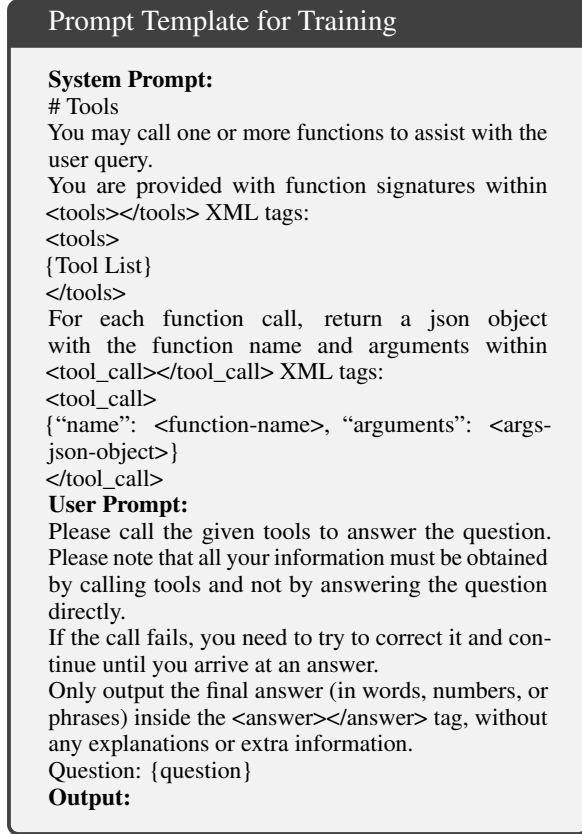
Prompt Template for Training

**System Prompt:**
# Tools
You may call one or more functions to assist with the user query.
You are provided with function signatures within <tools></tools> XML tags:
<tools>
{Tool List}
</tools>
For each function call, return a json object with the function name and arguments within <tool_call></tool_call> XML tags:
<tool_call>
{"name": <function-name>, "arguments": <args-json-object>}
</tool_call>
**User Prompt:**
Please call the given tools to answer the question. Please note that all your information must be obtained by calling tools and not by answering the question directly.
If the call fails, you need to try to correct it and continue until you arrive at an answer.
Only output the final answer (in words, numbers, or phrases) inside the <answer></answer> tag, without any explanations or extra information.
Question: {question}
**Output:**